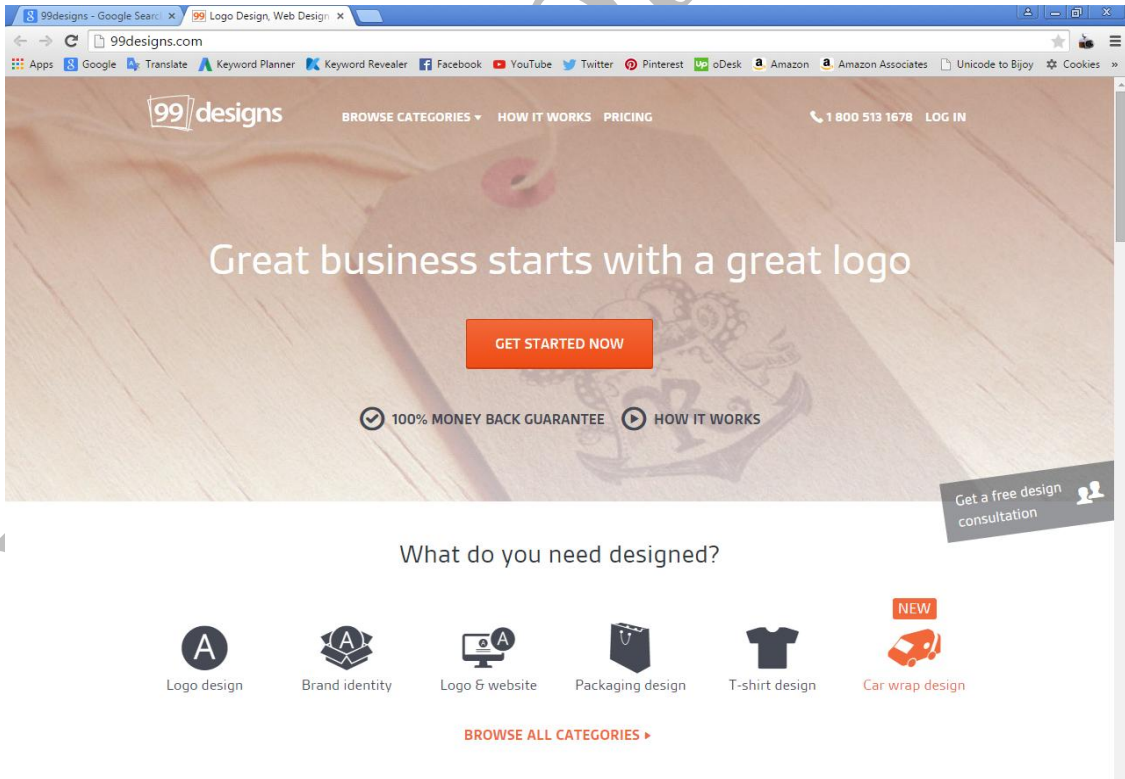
99designs - Google Searc ×
99 Logo Design, Web Design ×

99designs.com

Apps Google Translate Keyword Planner Keyword Revealer Facebook YouTube Twitter Pinterest oDesk Amazon Amazon Associates Unicode to Bijoy Cookies »

99designs

BROWSE CATEGORIES ▾ HOW IT WORKS PRICING

1 800 513 1678 LOG IN

Great business starts with a great logo

GET STARTED NOW

100% MONEY BACK GUARANTEE HOW IT WORKS

Get a free design consultation

What do you need designed?

NEW

Logo design
Brand identity
Logo & website
Packaging design
T-shirt design
Car wrap design

BROWSE ALL CATEGORIES ▸